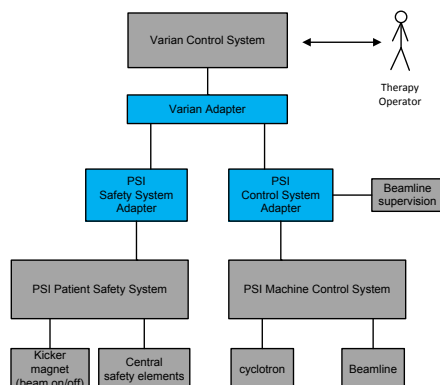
Varian Control System

Therapy Operator

Varian Adapter

PSI Safety System Adapter

PSI Control System Adapter

Beamline supervision

PSI Patient Safety System

PSI Machine Control System

Kicker magnet (beam on/off)

Central safety elements

cyclotron

Beamline